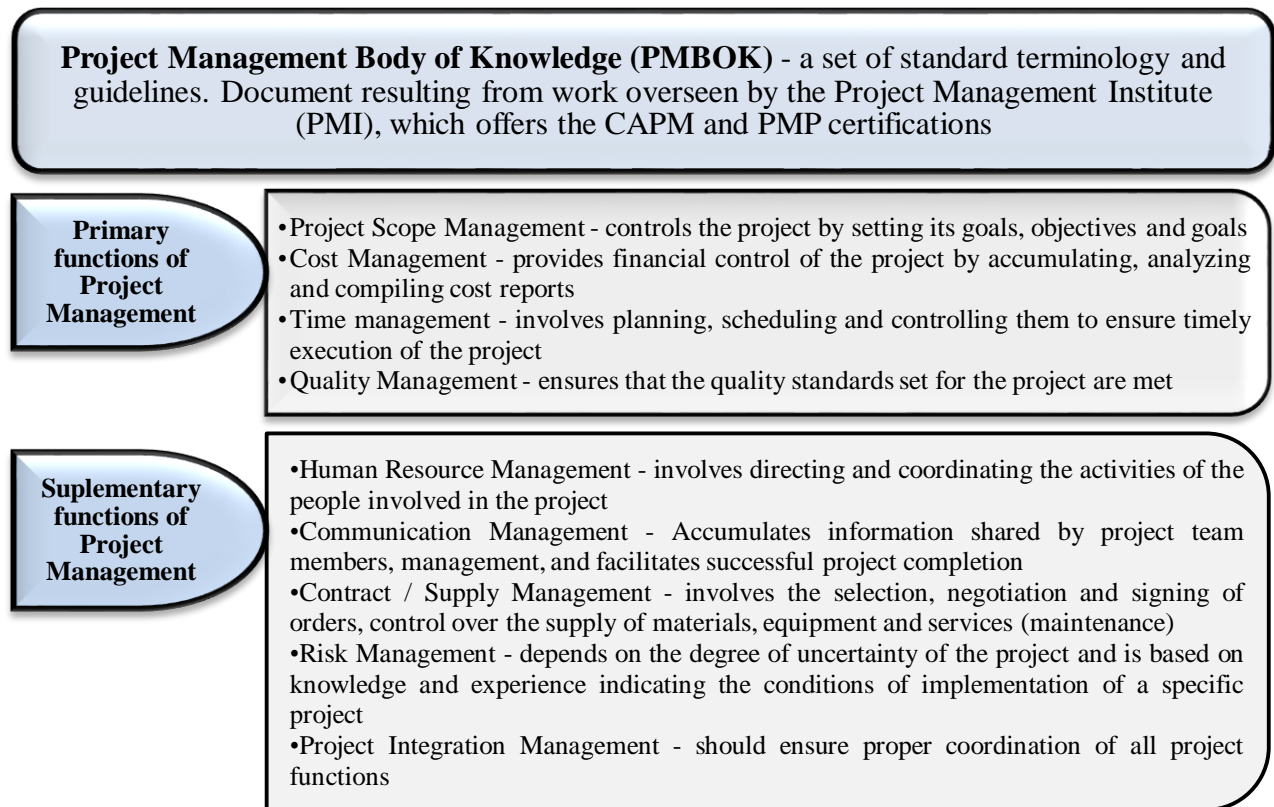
**Project Management Body of Knowledge (PMBOK)** - a set of standard terminology and guidelines. Document resulting from work overseen by the Project Management Institute (PMI), which offers the CAPM and PMP certifications

**Primary functions of Project Management**

•Project Scope Management - controls the project by setting its goals, objectives and goals
•Cost Management - provides financial control of the project by accumulating, analyzing and compiling cost reports
•Time management - involves planning, scheduling and controlling them to ensure timely execution of the project
•Quality Management - ensures that the quality standards set for the project are met

**Suplementary functions of Project Management**

•Human Resource Management - involves directing and coordinating the activities of the people involved in the project
•Communication Management - Accumulates information shared by project team members, management, and facilitates successful project completion
•Contract / Supply Management - involves the selection, negotiation and signing of orders, control over the supply of materials, equipment and services (maintenance)
•Risk Management - depends on the degree of uncertainty of the project and is based on knowledge and experience indicating the conditions of implementation of a specific project
•Project Integration Management - should ensure proper coordination of all project functions